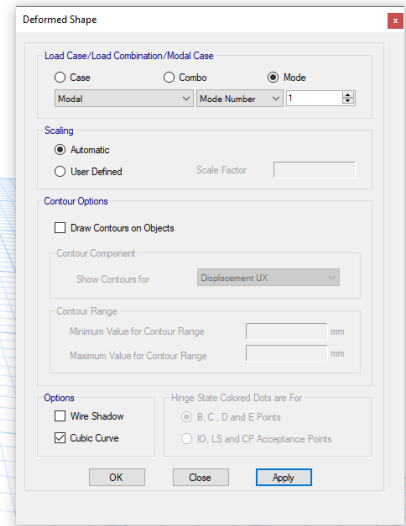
Deformed Shape

x

Load Case/Load Combination/Modal Case

Case

Combo

Mode

Modal

Mode Number

1

Scaling

Automatic

User Defined

Scale Factor

Contour Options

Draw Contours on Objects

Contour Component

Show Contours for

Displacement UX

Contour Range

Minimum Value for Contour Range

mm

Maximum Value for Contour Range

mm

Options

Wire Shadow

Cubic Curve

Hinge State Colored Dots are For

B, C , D and E Points

IO, LS and CP Acceptance Points

OK

Close

Apply